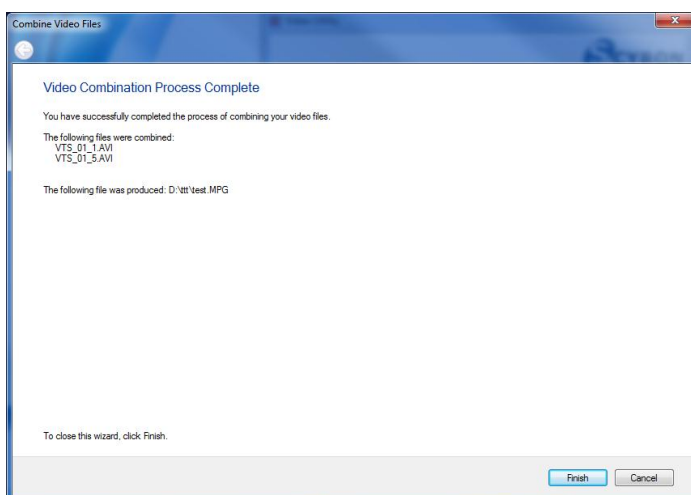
Combine Video Files

Video Combination Process Complete

You have successfully completed the process of combining your video files.

The following files were combined:
VTS_01_1.AVI
VTS_01_5.AVI

The following file was produced: D:\ttt\test.MPG

To close this wizard, click Finish.

Finish

Cancel